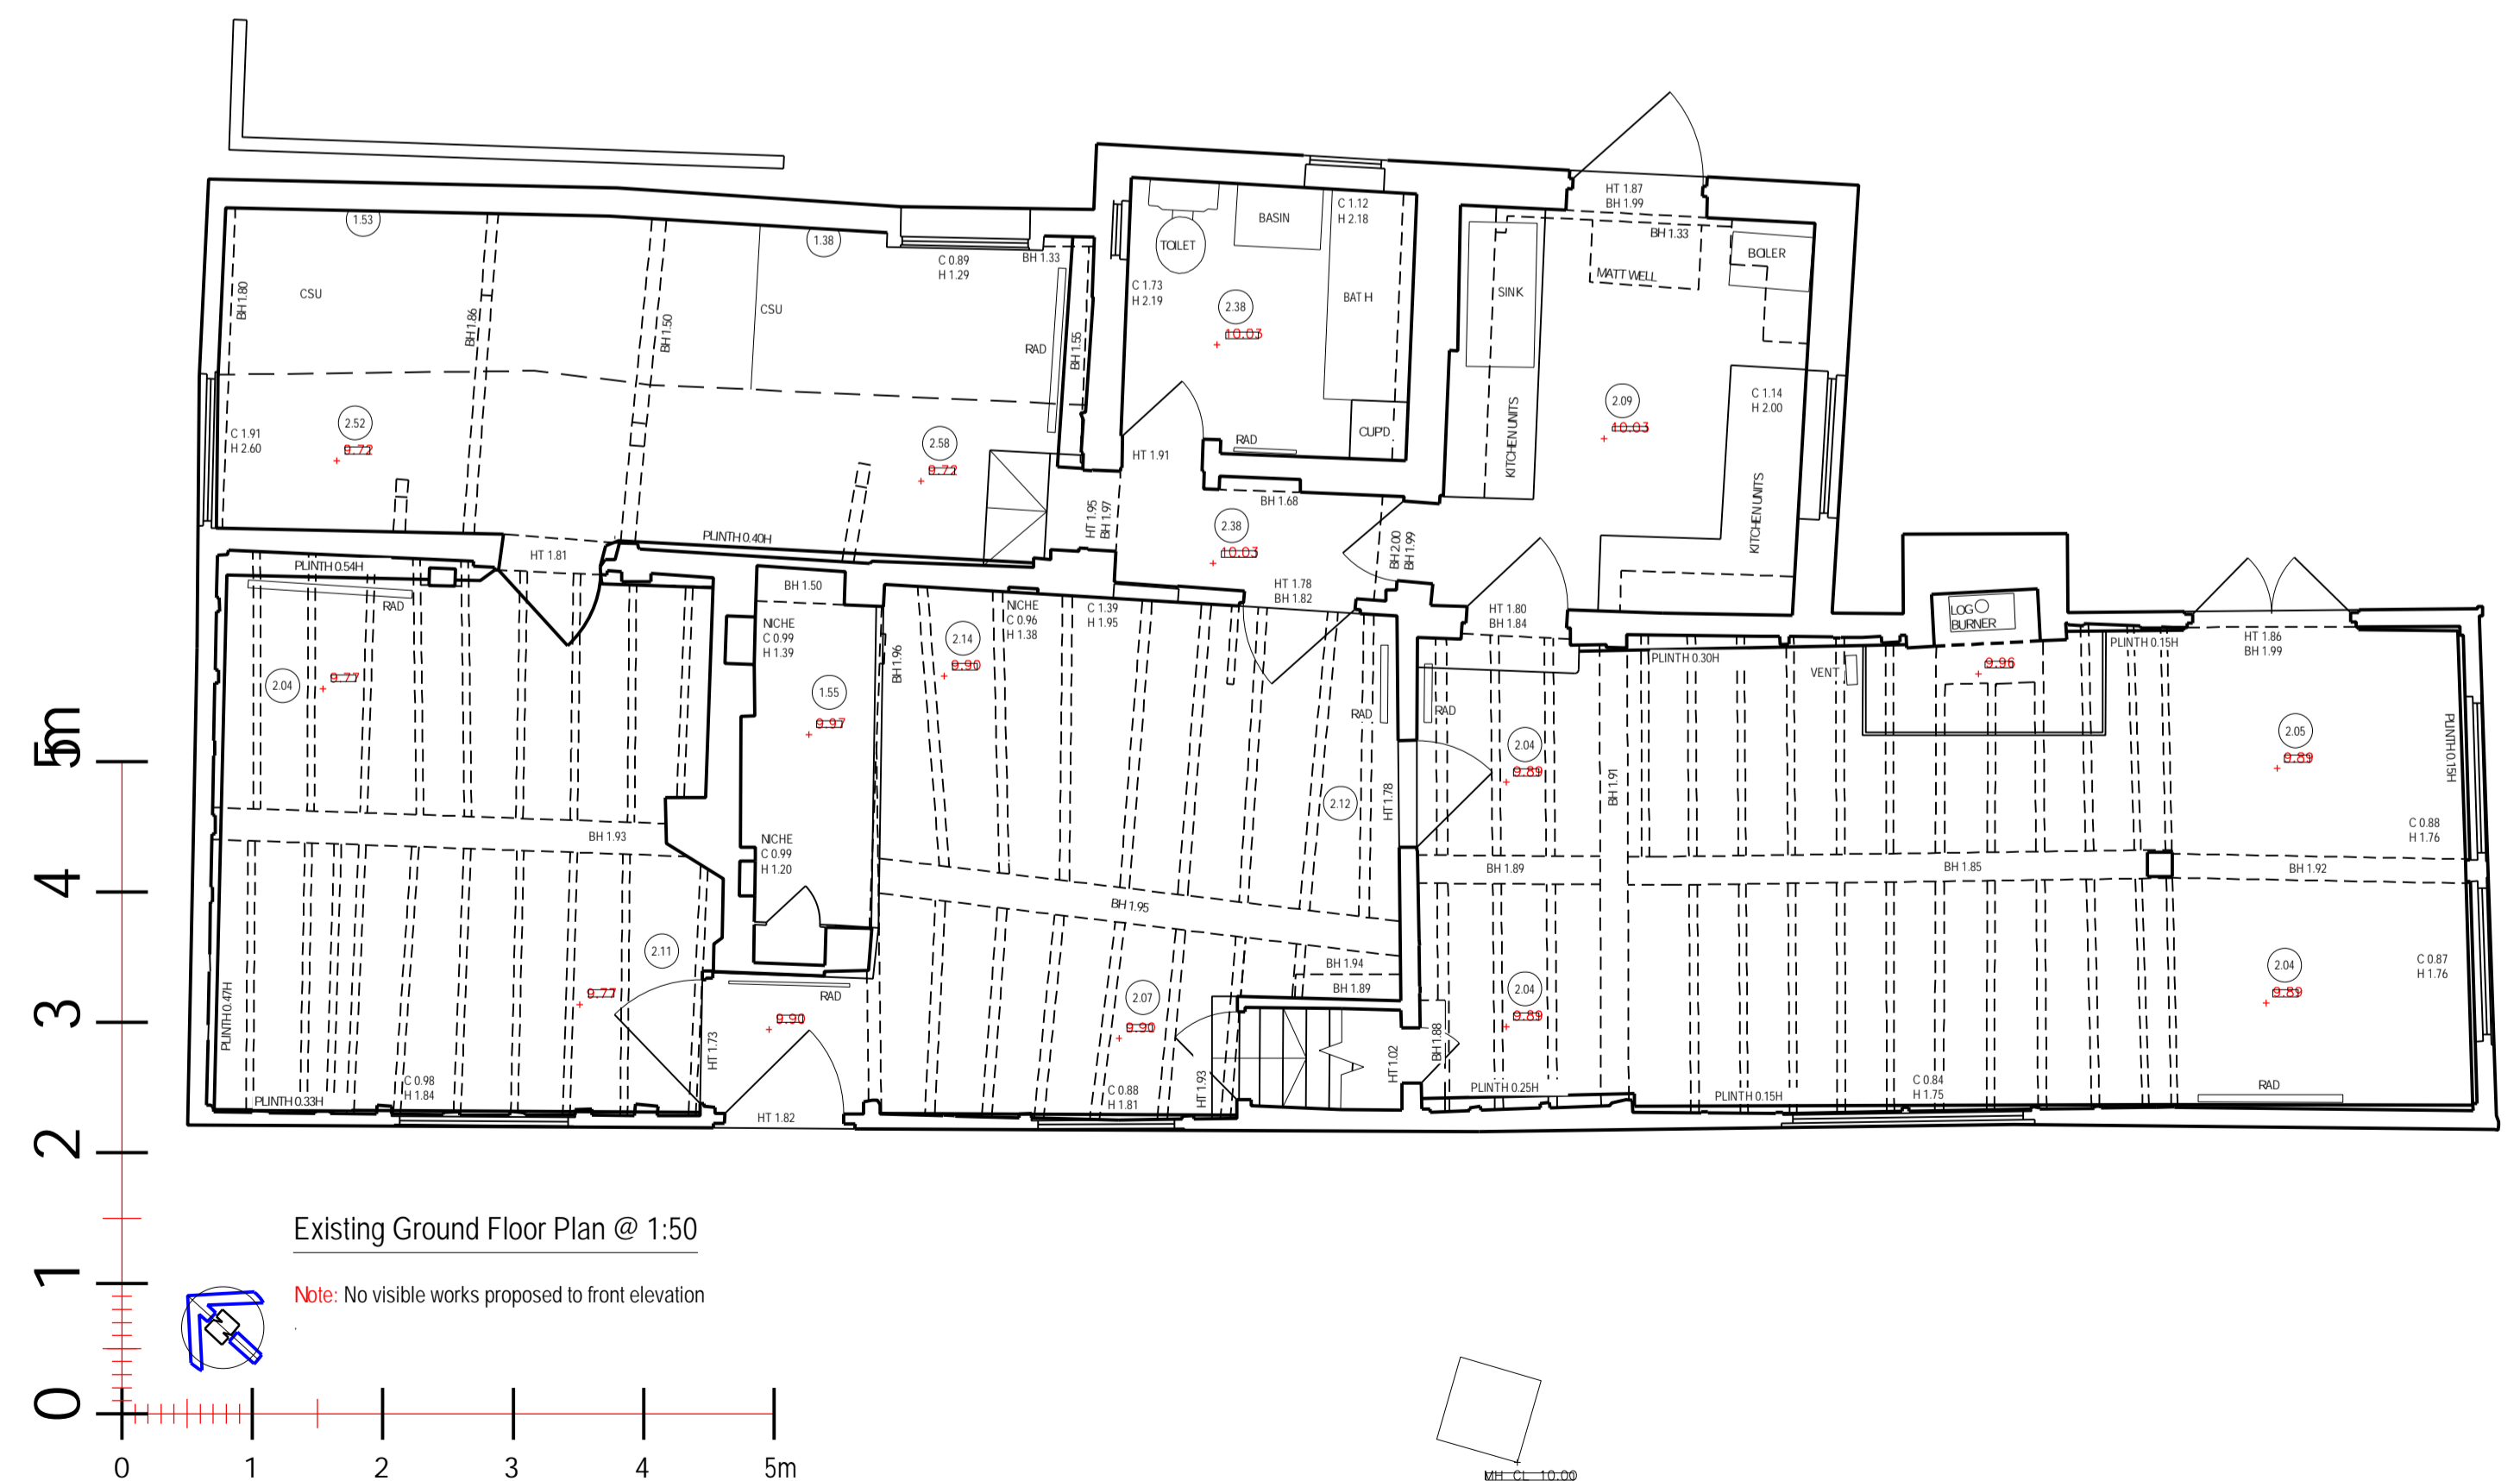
1.53
1.38
C 0.89
H 1.29
BH 1.33
CSU
BH 1.80
BH 1.86
BH 1.50
CSU
RAD
BH 1.55
C 1.91
H 2.60
2.52
9.72
2.58
9.72
PLINTH 0.40H
HT 1.81
PLINTH 0.54H
RAD
TOILET
BASIN
C 1.12
H 2.18
C 1.73
H 2.19
2.38
10.03
BATH
RAD
CUPD
HT 1.91
BH 1.68
HT 1.95
BH 1.97
2.38
10.03
BH 2.00
BH 1.99
HT 1.78
BH 1.82
HT 1.87
BH 1.99
BH 1.33
MATT WELL
BOILER
SINK
KITCHEN UNITS
2.09
10.03
C 1.14
H 2.00
KITCHEN UNITS
BH 1.50
NICHE
C 0.99
H 1.39
1.55
9.97
NICHE
C 0.99
H 1.20
2.04
9.77
BH 1.93
2.11
9.77
RAD
9.90
HT 1.73
HT 1.82
PLINTH 0.47H
PLINTH 0.33H
C 0.98
H 1.84
BH 1.96
2.14
9.90
NICHE
C 0.96
H 1.38
C 1.39
H 1.95
RAD
2.12
HT 1.78
BH 1.95
BH 1.94
BH 1.89
2.07
9.90
C 0.88
H 1.81
HT 1.93
HT 1.02
BH 1.88
HT 1.80
BH 1.84
RAD
2.04
9.89
BH 1.91
BH 1.89
2.04
9.89
PLINTH 0.25H
PLINTH 0.30H
VENT
LOG BURNER
9.96
PLINTH 0.15H
HT 1.86
BH 1.99
2.05
9.89
PLINTH 0.15H
C 0.88
H 1.76
BH 1.85
BH 1.92
2.04
9.89
C 0.87
H 1.76
C 0.84
H 1.75
PLINTH 0.15H
RAD
5m
4
3
2
1
0
Existing Ground Floor Plan @ 1:50
Note: No visible works proposed to front elevation
0
1
2
3
4
5m
MH CL 10.00